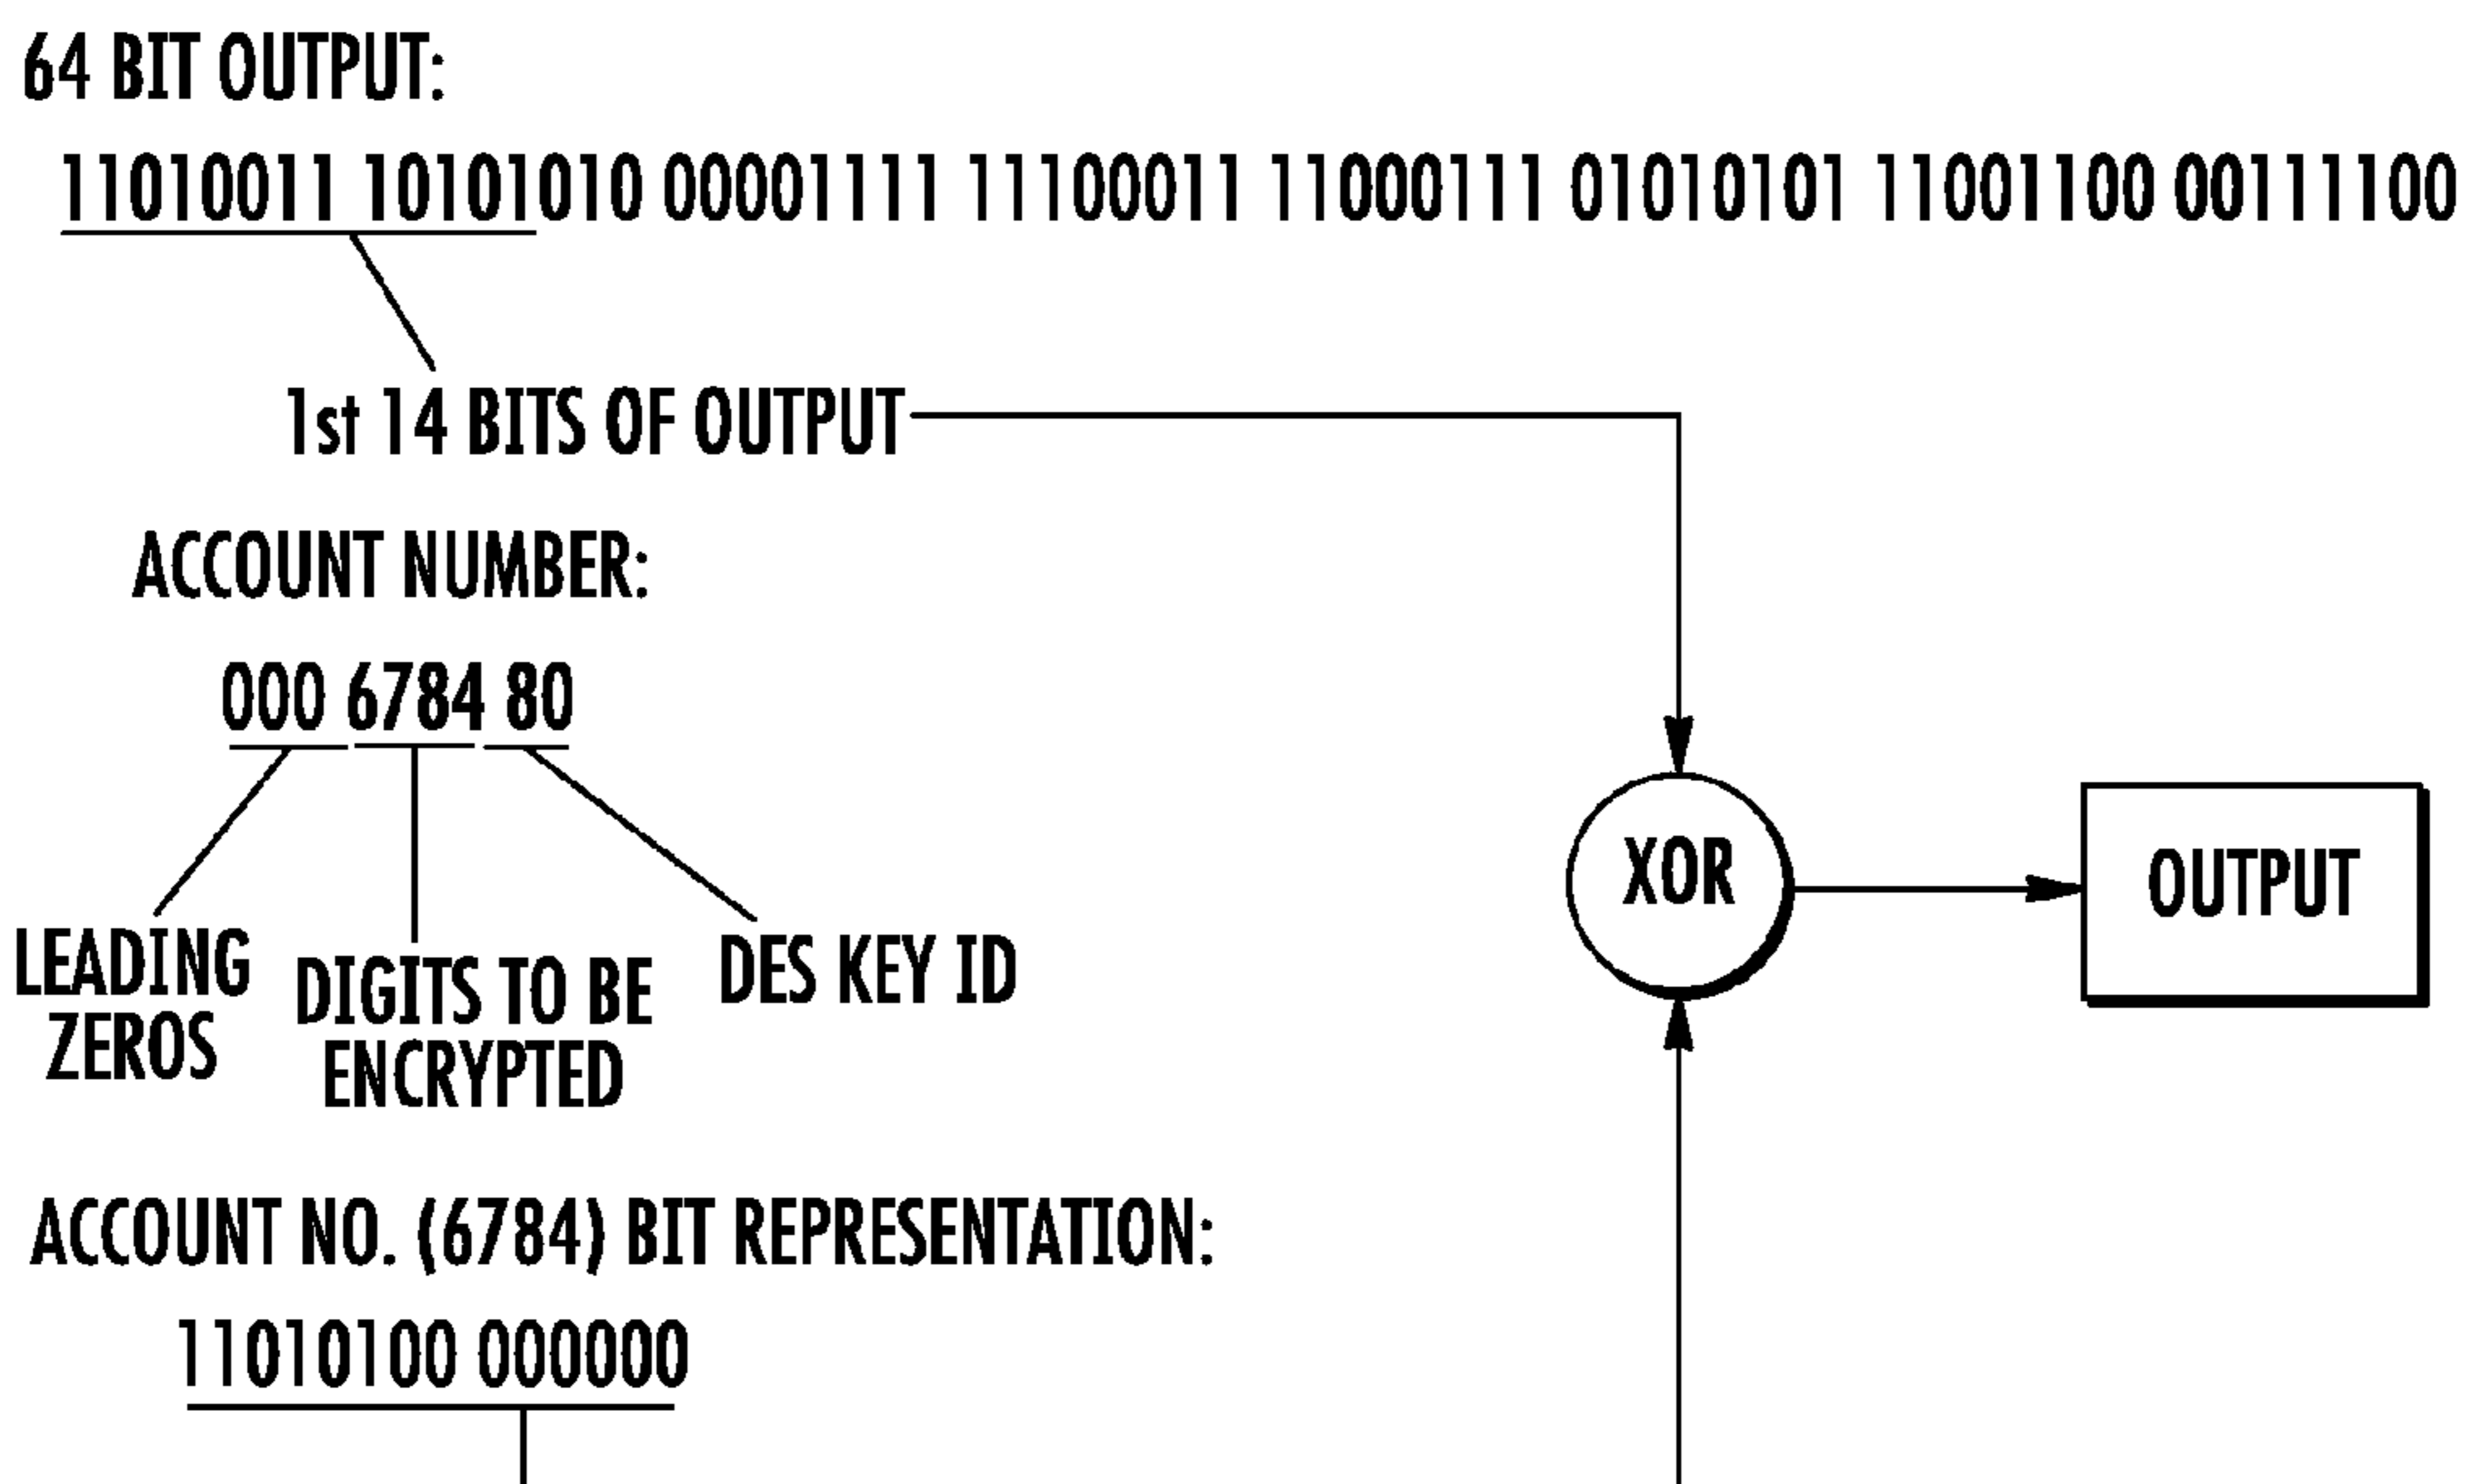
64 BIT OUTPUT:

11010011 10101010 00001111 11100011 11000111 01010101 11001100 00111100

1st 14 BITS OF OUTPUT

ACCOUNT NUMBER:

000 6784 80

LEADING ZEROS

DIGITS TO BE ENCRYPTED

DES KEY ID

XOR

OUTPUT

ACCOUNT NO. (6784) BIT REPRESENTATION:

11010100 000000